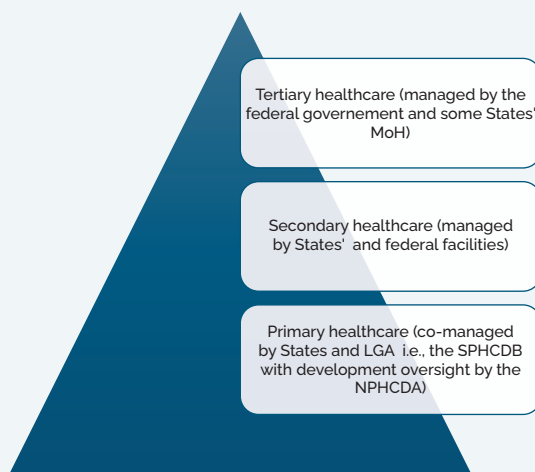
Tertiary healthcare (managed by the federal governement and some States' MoH)

Secondary healthcare (managed by States' and federal facilities)

Primary healthcare (co-managed by States and LGA i.e., the SPHCDB with development oversight by the NPHCDA)